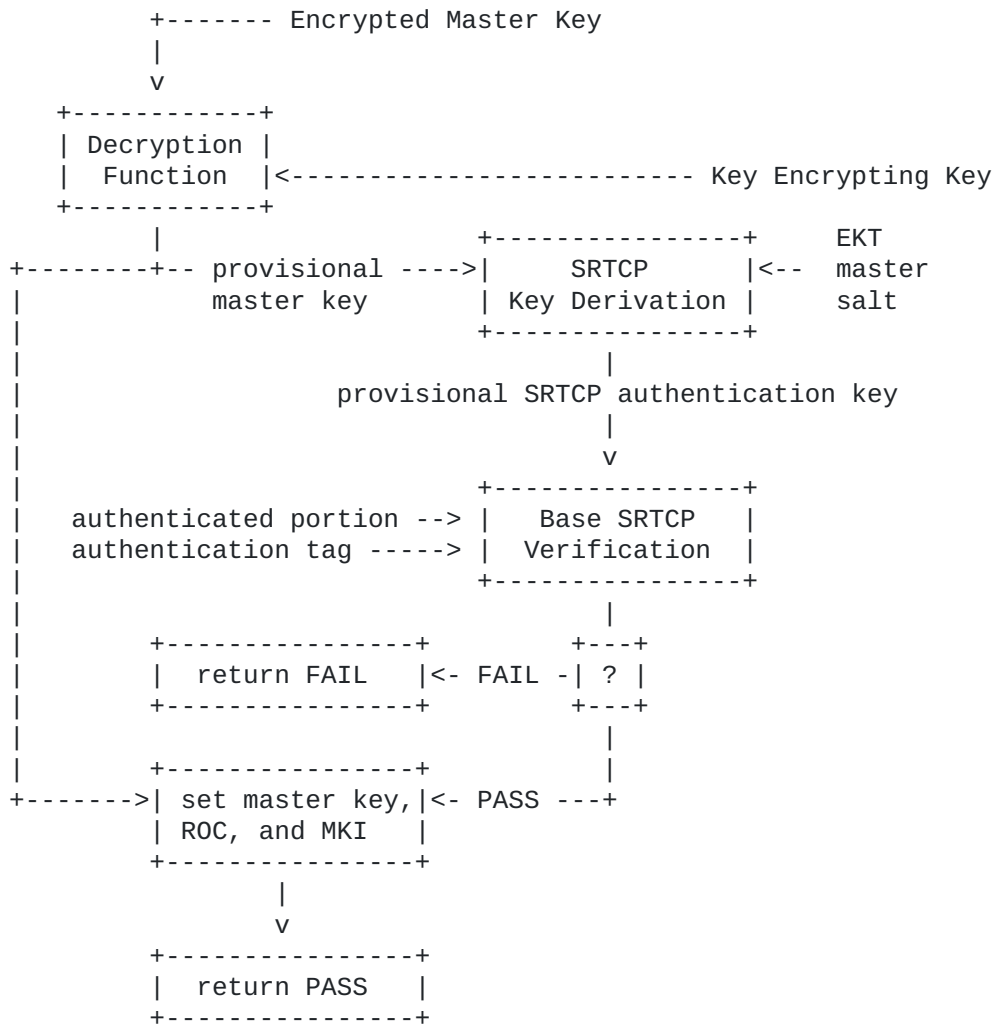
Encrypted Master Key

v

Decryption Function

Key Encrypting Key

provisional master key

SRTCP Key Derivation

EKT master salt

provisional SRTCP authentication key

v

authenticated portion -->
authentication tag ----->

Base SRTCP Verification

return FAIL

<- FAIL -

?

set master key, ROC, and MKI

<- PASS ---

v

return PASS